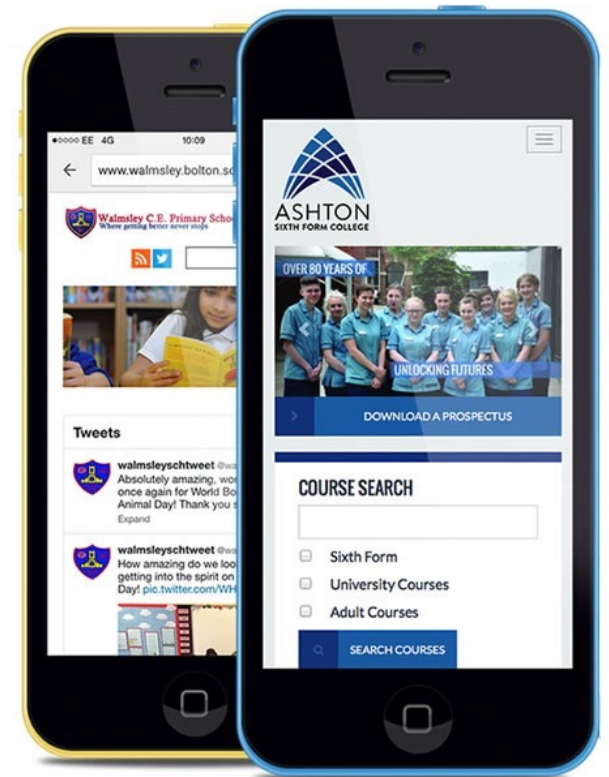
•○○○○ EE 4G 10:09

www.walmsley.bolton.sc

Walmsley C.E. Primary Scho

Where getting better never stops

Tweets

walmsleyschtweet @wa

Absolutely amazing, wo once again for World Bo Animal Day! Thank you s

Expand

walmsleyschtweet @wa

How amazing do we loo getting into the spirit on Day! pic.twitter.com/WH

ASHTON

SIXTH FORM COLLEGE

OVER 80 YEARS OF

UNLOCKING FUTURES

DOWNLOAD A PROSPECTUS

COURSE SEARCH

Sixth Form

University Courses

Adult Courses

SEARCH COURSES